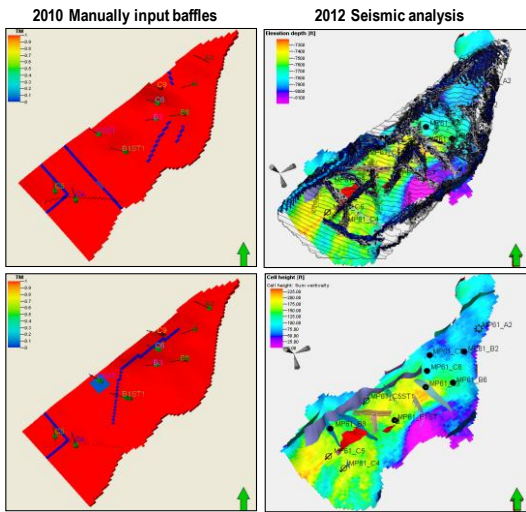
2010 Manually input baffles

2012 Seismic analysis

TM

Elevation depth [ft]
-7300
-7400
-7500
-7600
-7700
-7800
-7900
-8000
-8100

A2

MP61_
MP61_C4

B1ST1

TM

Cell height [ft]
Cell height: from verticality

MP61_A2
MP61_B2
MP61_C8
MP61_B6
MP61_C5ST1
MP61_C5
MP61_C4

B1ST1